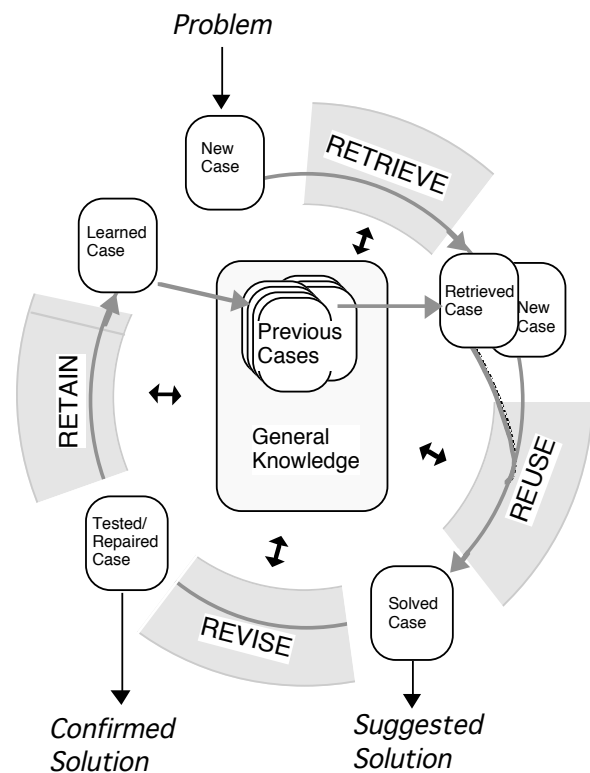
Problem

New Case

RETRIEVE

Learned Case

Retrieved Case

New Case

Previous Cases

RETAIN

General Knowledge

REUSE

Tested/ Repaired Case

Solved Case

REVISE

Confirmed Solution

Suggested Solution